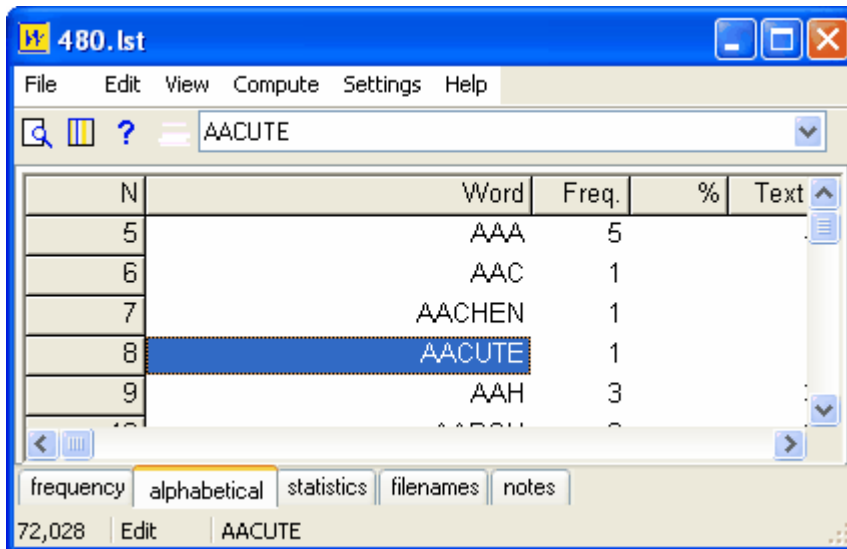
480.lst

File Edit View Compute Settings Help

AACUTE

| N | Word | Freq. | % | Text |
|---|---|---|---|---|
| 5 | AAA | 5 | | |
| 6 | AAC | 1 | | |
| 7 | AACHEN | 1 | | |
| 8 | AACUTE | 1 | | |
| 9 | AAH | 3 | | |
| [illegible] | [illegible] | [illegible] | | |

frequency alphabetical statistics filenames notes

72,028 Edit AACUTE